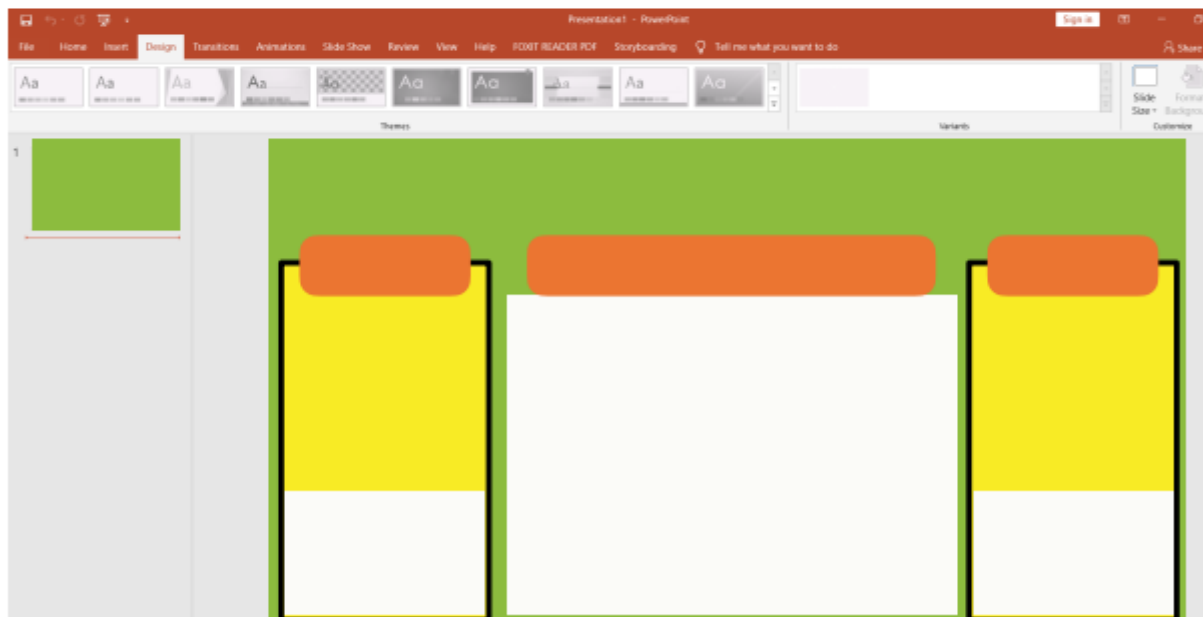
Presentation1 - PowerPoint

Sign in

File Home Insert Design Transitions Animations Slide Show Review View Help FOXIT READER PDF Storyboarding Tell me what you want to do

Share

Aa Aa Aa Aa Aa Aa Aa Aa Aa Aa

Themes

Variants

Slide Size

Format Background

Customize

1